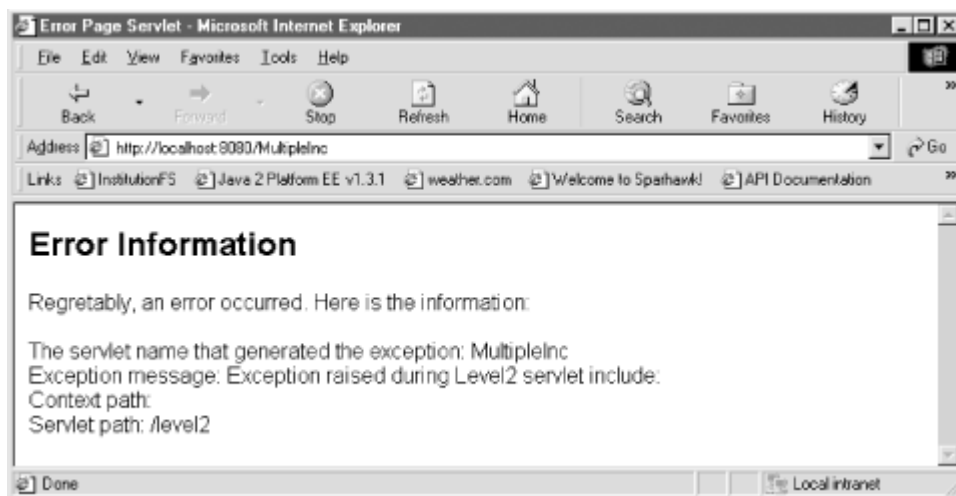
Error Page Servlet - Microsoft Internet Explorer

File Edit View Favorites Tools Help

Back Forward Stop Refresh Home Search Favorites History

Address http://localhost:8080/MultipleInc Go

Links InstitutionFS Java 2 Platform EE v1.3.1 weather.com Welcome to Sparhawk! API Documentation

Error Information

Regretably, an error occurred. Here is the information:

The servlet name that generated the exception: MultipleInc
Exception message: Exception raised during Level2 servlet include:
Context path:
Servlet path: /level2

Done Local intranet